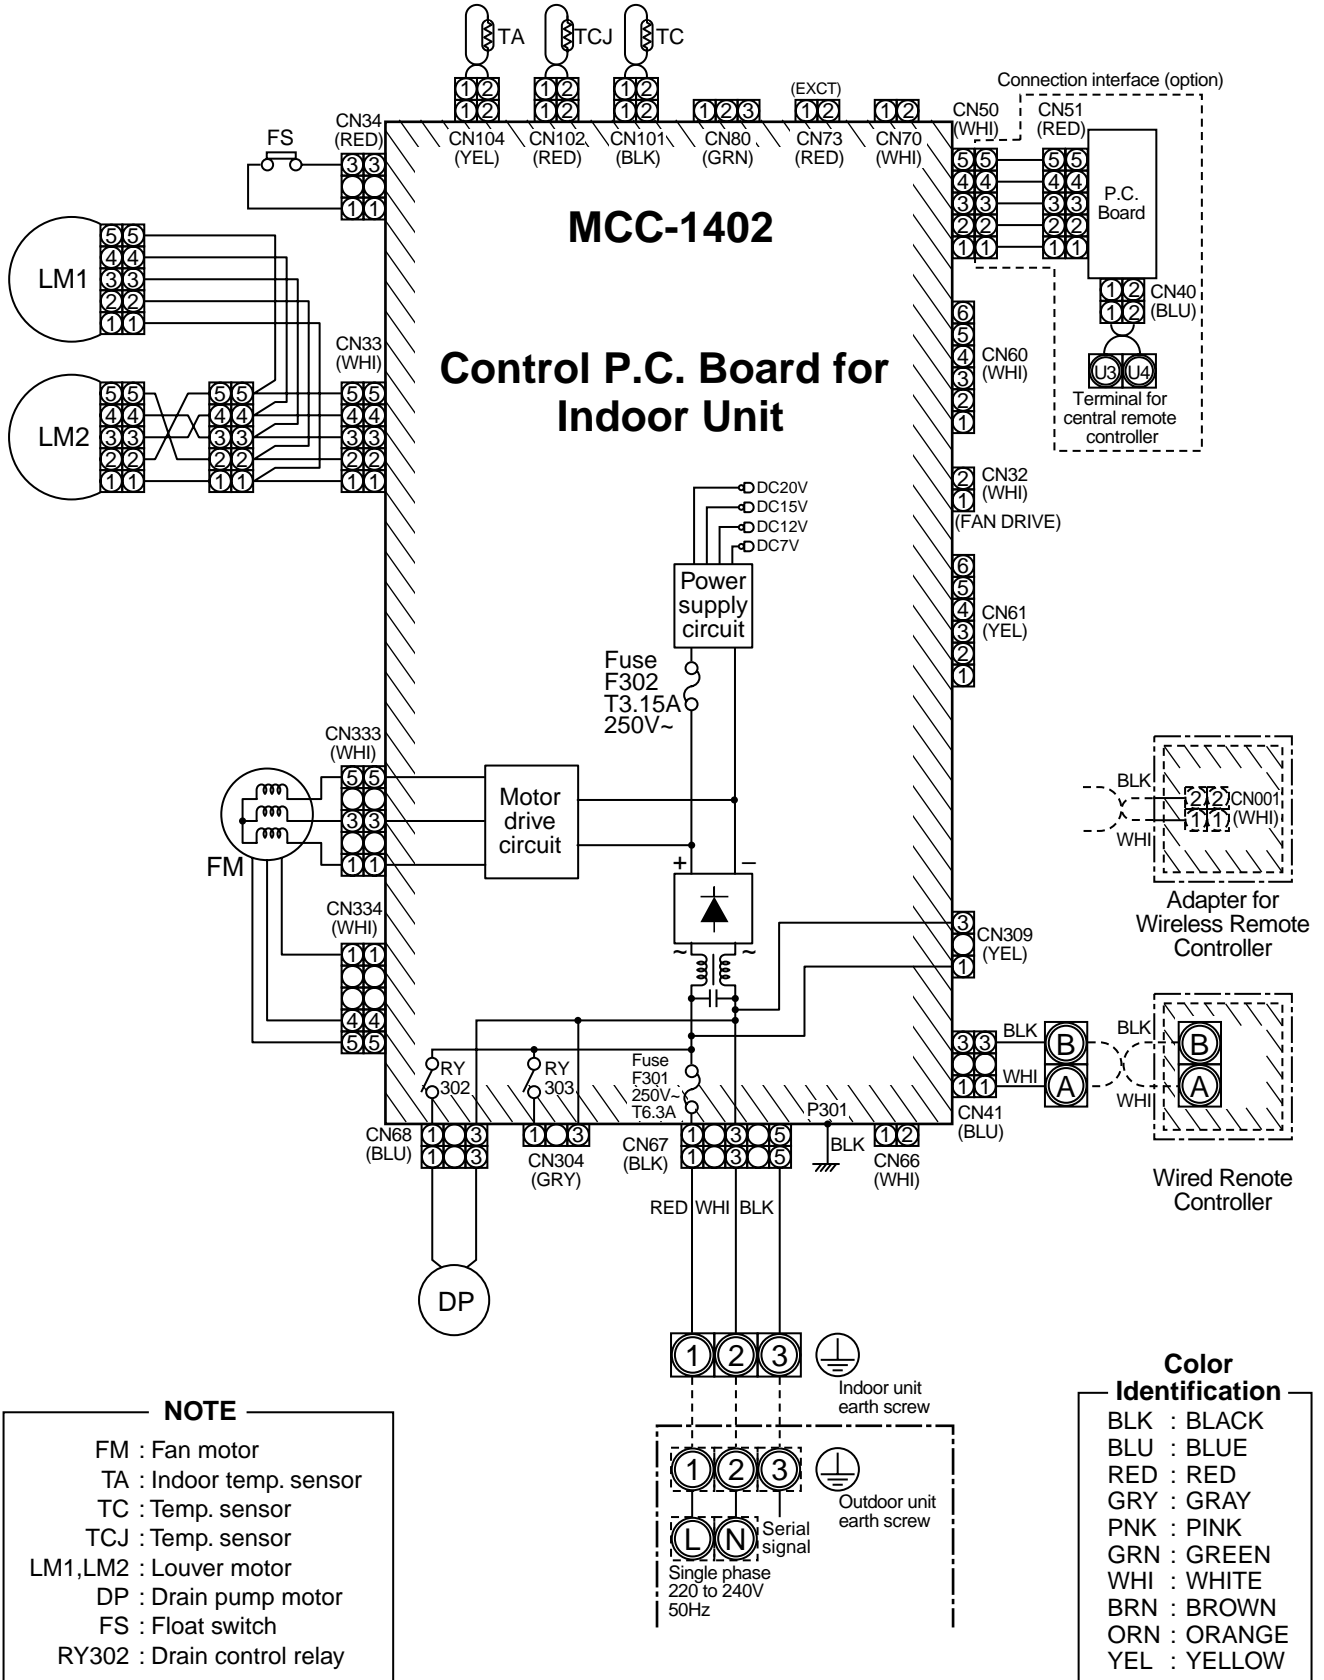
TA TCJ TC

1 2 1 2 1 2
1 2 1 2 1 2 1 2 3 (EXCT) 1 2 1 2

CN104 (YEL) CN102 (RED) CN101 (BLK) CN80 (GRN) CN73 (RED) CN70 (WHI)

Connection interface (option)

CN50 (WHI) CN51 (RED)

P.C. Board

CN40 (BLU)

U3 U4

Terminal for central remote controller

FS

CN34 (RED)

LM1

LM2

CN33 (WHI)

MCC-1402

Control P.C. Board for Indoor Unit

CN60 (WHI)

CN32 (WHI) (FAN DRIVE)

DC20V
DC15V
DC12V
DC7V

Power supply circuit

Fuse F302 T3.15A 250V~

CN61 (YEL)

CN333 (WHI)

Motor drive circuit

+ –

FM

CN334 (WHI)

BLK WHI CN001 (WHI)

Adapter for Wireless Remote Controller

CN309 (YEL)

BLK B WHI A CN41 (BLU)

BLK B A WHI

Wired Renote Controller

RY 302 RY 303

Fuse F301 250V~ T6.3A

P301 BLK

CN68 (BLU) CN304 (GRY) CN67 (BLK) CN66 (WHI)

RED WHI BLK

DP

1 2 3

Indoor unit earth screw

1 2 3

Outdoor unit earth screw

L N Serial signal

Single phase 220 to 240V 50Hz

NOTE
FM : Fan motor
TA : Indoor temp. sensor
TC : Temp. sensor
TCJ : Temp. sensor
LM1,LM2 : Louver motor
DP : Drain pump motor
FS : Float switch
RY302 : Drain control relay

Color Identification
BLK : BLACK
BLU : BLUE
RED : RED
GRY : GRAY
PNK : PINK
GRN : GREEN
WHI : WHITE
BRN : BROWN
ORN : ORANGE
YEL : YELLOW